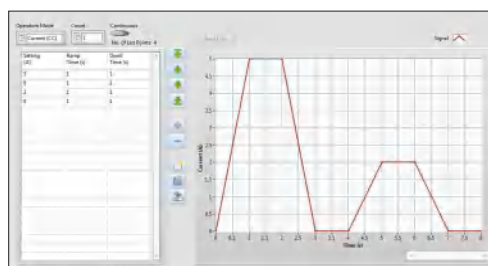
Operation Mode
Current (CC)
Count
1
Continuous
No. of List Points: 4

| Setting (A) | Ramp Time (s) | Dwell Time (s) |
|---|---|---|
| 5 | 1 | 1 |
| 0 | 1 | 1 |
| 2 | 1 | 1 |
| 0 | 1 | 1 |

Signal

Current (A)
Time (s)

0 0.5 1 1.5 2 2.5 3 3.5 4 4.5 5 5.5 6 6.5 7 7.5 8